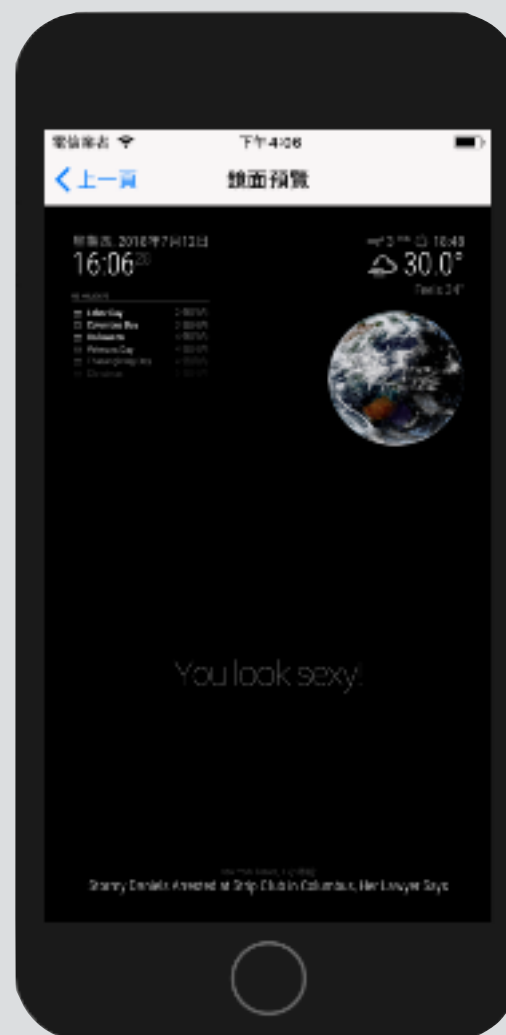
電信業者 下午4:06

上一頁 鏡面預覽

星期四, 2018年7月12日
16:06 20

30.0°

Feels 34°

Labor Day
Columbus Day
Halloween
Veterans Day
Thanksgiving Day
Christmas

You look sexy.

Stormy Daniels Arrested at Strip Club in Columbus, Her Lawyer Says